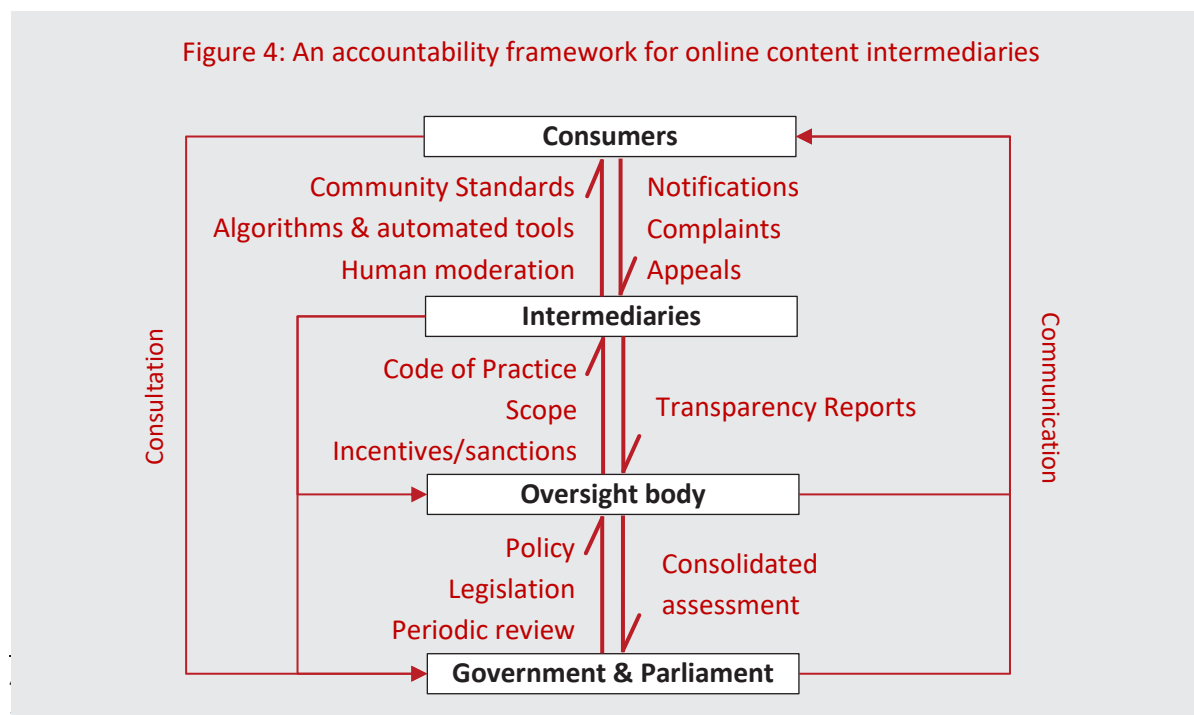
Figure 4: An accountability framework for online content intermediaries

Consumers

Community Standards
Algorithms & automated tools
Human moderation

Notifications
Complaints
Appeals

Intermediaries

Code of Practice
Scope
Incentives/sanctions

Transparency Reports

Oversight body

Policy
Legislation
Periodic review

Consolidated assessment

Government & Parliament

Consultation

Communication